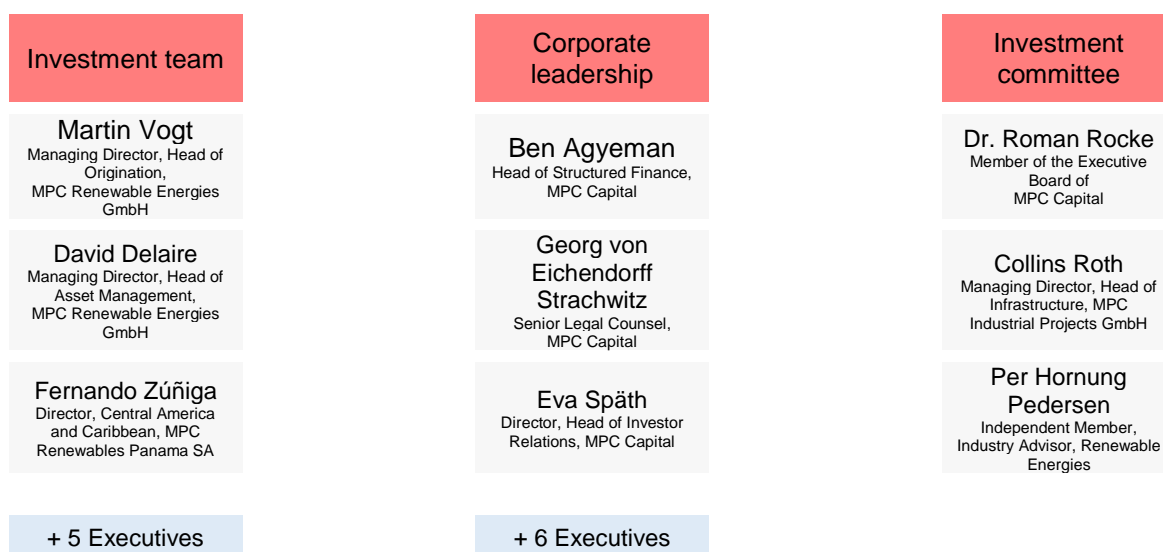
Investment team

Martin Vogt
Managing Director, Head of Origination, MPC Renewable Energies GmbH

David Delaire
Managing Director, Head of Asset Management, MPC Renewable Energies GmbH

Fernando Zúñiga
Director, Central America and Caribbean, MPC Renewables Panama SA

+ 5 Executives

Corporate leadership

Ben Agyeman
Head of Structured Finance, MPC Capital

Georg von Eichendorff Strachwitz
Senior Legal Counsel, MPC Capital

Eva Späth
Director, Head of Investor Relations, MPC Capital

+ 6 Executives

Investment committee

Dr. Roman Rocke
Member of the Executive Board of MPC Capital

Collins Roth
Managing Director, Head of Infrastructure, MPC Industrial Projects GmbH

Per Hornung Pedersen
Independent Member, Industry Advisor, Renewable Energies